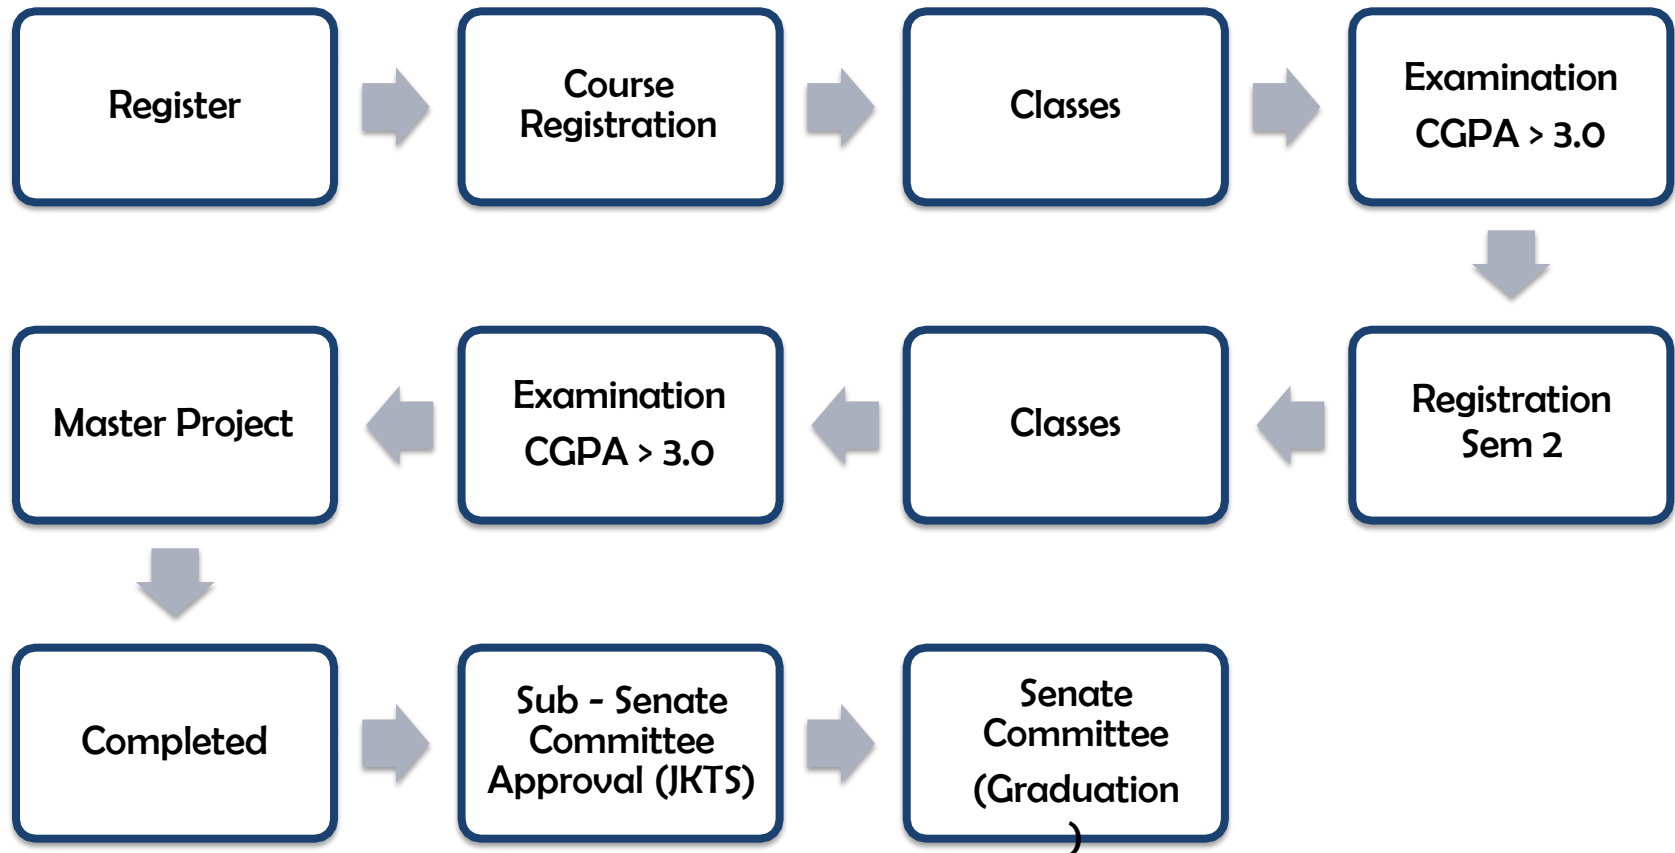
Register

Course Registration

Classes

Examination
CGPA > 3.0

Registration Sem 2

Classes

Examination
CGPA > 3.0

Master Project

Completed

Sub - Senate Committee Approval (JKTS)

Senate Committee
(Graduation
)